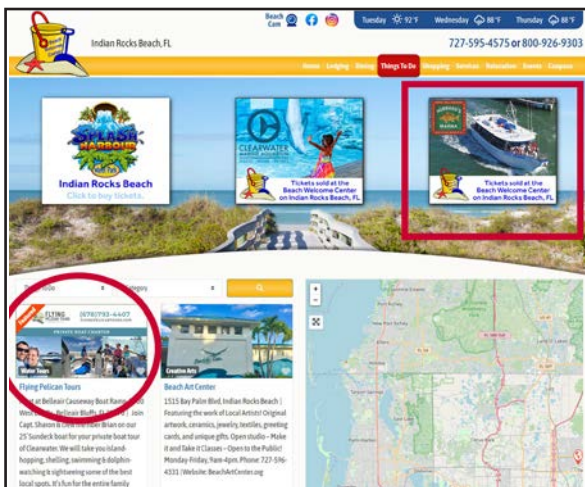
Indian Rocks Beach, FL

Beach Cam

Tuesday 92°F Wednesday 88°F Thursday 88°F

727-595-4575 or 800-926-9303

Home Lodging Dining Things To Do Shopping Services Relocation Events Coupons

SPLASH HARBOUR

Indian Rocks Beach
Click to buy tickets

CLEARWATER

Tickets sold at the Beach Welcome Center on Indian Rocks Beach, FL

Tickets sold at the Beach Welcome Center on Indian Rocks Beach, FL

Category

FLYING (678)793-4407
PRIVATE BOAT CHARTER

Water Tours

Flying Pelican Tours

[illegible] at Belleair Causeway Boat Ramp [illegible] Belleair Bluffs, FL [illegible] Join Capt. Shannon & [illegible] Brian on our 25' Sundeck boat for your private boat tour of Clearwater. We will take you island-hopping, shelling, swimming & dolphin-watching & sightseeing some of the best local spots. It's fun for the entire family

Creative Arts

Beach Art Center

1515 Bay Palm Blvd, Indian Rocks Beach | Featuring the work of Local Artists! Original artwork, ceramics, jewelry, textiles, greeting cards, and unique gifts. Open studio – Make it and Take it Classes – Open to the Public! Monday-Friday, 9am-4pm. Phone 727-596-4331 | Website: BeachArtCenter.org